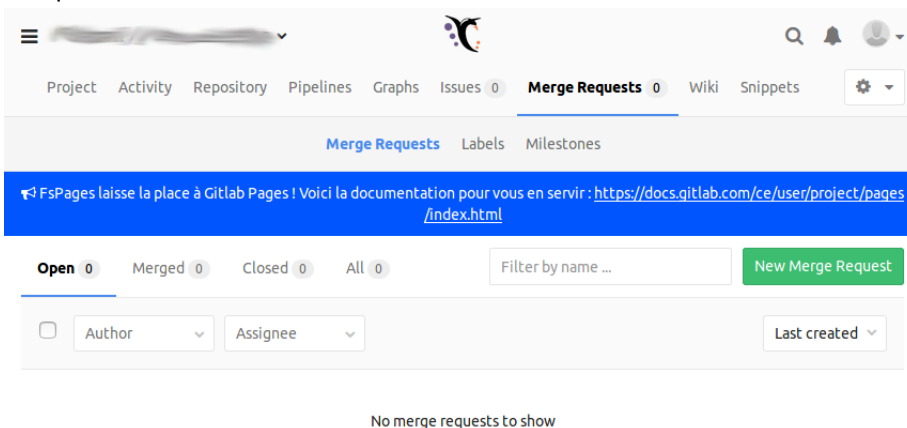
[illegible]

Project Activity Repository Pipelines Graphs Issues 0 Merge Requests 0 Wiki Snippets

Merge Requests Labels Milestones

FsPages laisse la place à Gitlab Pages ! Voici la documentation pour vous en servir : https://docs.gitlab.com/ce/user/project/pages/index.html

Open 0 Merged 0 Closed 0 All 0

Filter by name ...

New Merge Request

Author Assignee Last created

No merge requests to show